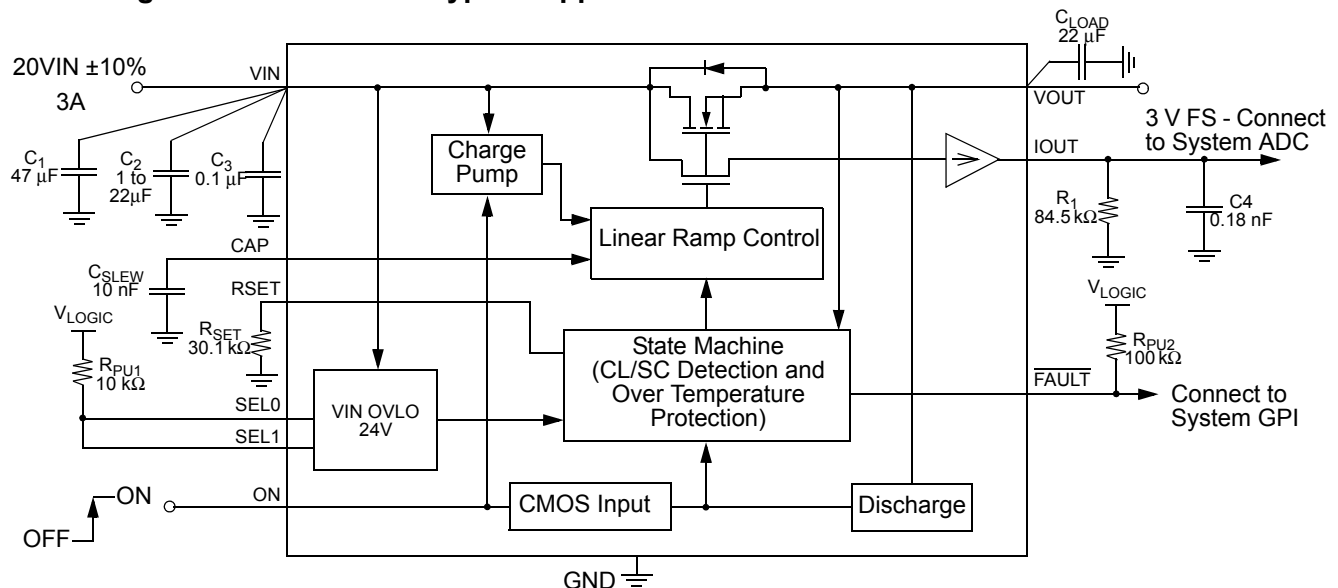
20VIN ±10%
3A
VIN
$C_1$ 47 µF
$C_2$ 1 to 22µF
$C_3$ 0.1 µF
CAP
$C_{SLEW}$ 10 nF
RSET
$V_{LOGIC}$
$R_{SET}$ 30.1 kΩ
$R_{PU1}$ 10 kΩ
SEL0
SEL1
ON
OFF
ON
Charge Pump
Linear Ramp Control
State Machine (CL/SC Detection and Over Temperature Protection)
VIN OVLO 24V
CMOS Input
Discharge
GND
$C_{LOAD}$ 22 µF
VOUT
IOUT
3 V FS - Connect to System ADC
$R_1$ 84.5 kΩ
C4 0.18 nF
$V_{LOGIC}$
$R_{PU2}$ 100 kΩ
$\overline{FAULT}$
Connect to System GPI